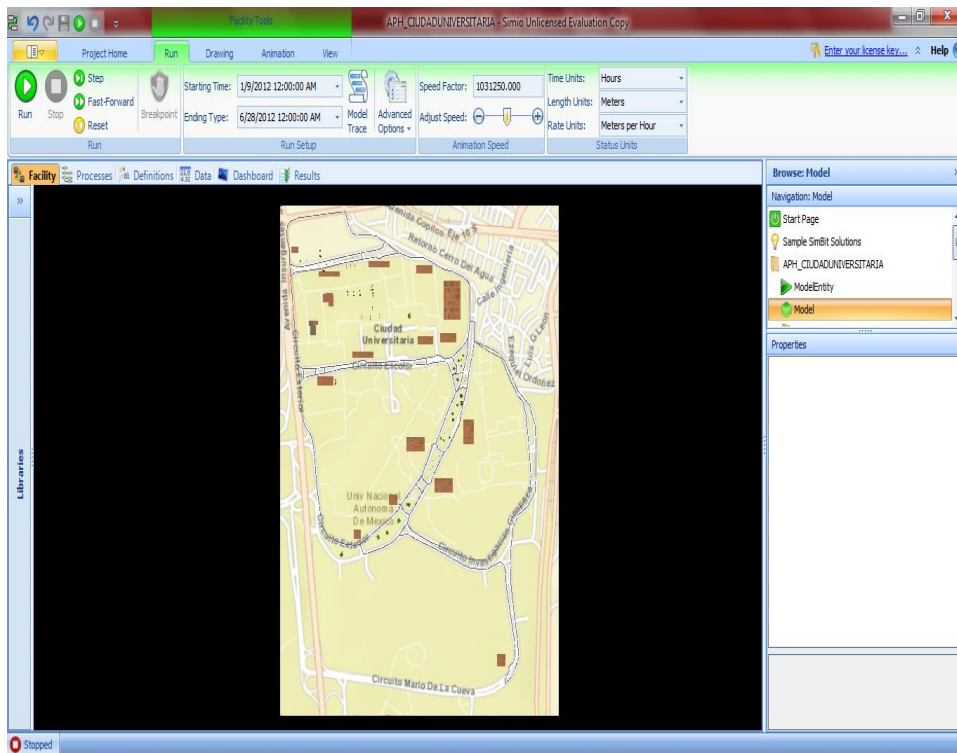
Facility Tools
APH_CIUDADUNIVERSITARIA - Simio Unlicensed Evaluation Copy

Project Home
Run
Drawing
Animation
View
Enter your license key...
Help

Run
Stop
Step
Fast-Forward
Reset
Breakpoint
Run

Starting Time: 1/9/2012 12:00:00 AM
Ending Type: 6/28/2012 12:00:00 AM
Model Trace
Advanced Options
Run Setup

Speed Factor: 1031250.000
Adjust Speed:
Animation Speed

Time Units: Hours
Length Units: Meters
Rate Units: Meters per Hour
Status Units

Facility
Processes
Definitions
Data
Dashboard
Results

Libraries

Avenida Copilco Eje 10 S
Retorno Cerro Del Agua
Calle Ingenieria
Avenida Insurgentes
Ciudad Universitaria
Circuito Escolar
Circuito Exterior
Escuela Luis G. Leon
Ordoñez
Univ Nacional Autonoma De Mexico
Circuito Estadio
Circuito Investigacion Cientifica
Circuito Mario De La Cueva

Browse: Model
Navigation: Model
Start Page
Sample SimBit Solutions
APH_CIUDADUNIVERSITARIA
ModelEntity
Model

Properties

Stopped